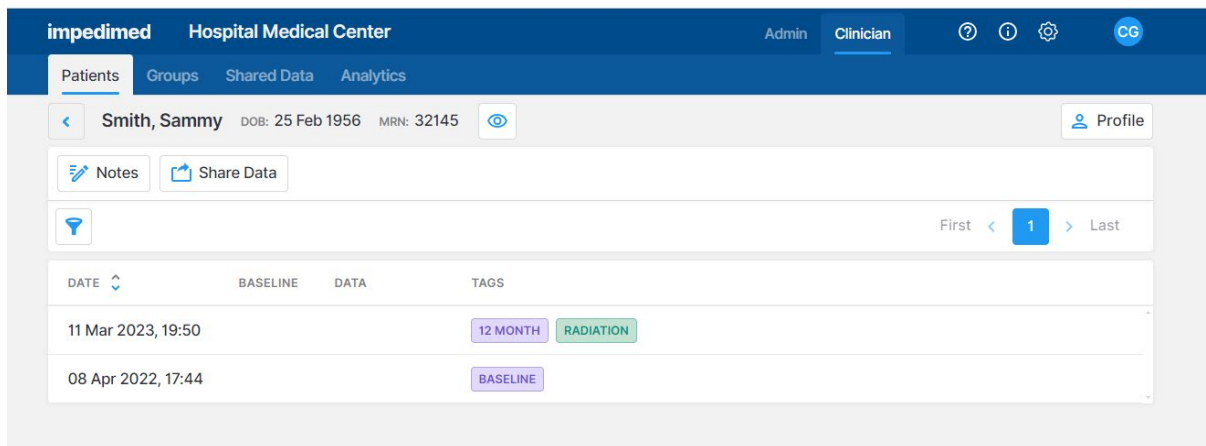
impedimed Hospital Medical Center

Admin Clinician

CG

Patients Groups Shared Data Analytics

Smith, Sammy DOB: 25 Feb 1956 MRN: 32145

Profile

Notes Share Data

First 1 Last

| DATE | BASELINE | DATA | TAGS |
|---|---|---|---|
| 11 Mar 2023, 19:50 | | | 12 MONTH RADIATION |
| 08 Apr 2022, 17:44 | | | BASELINE |